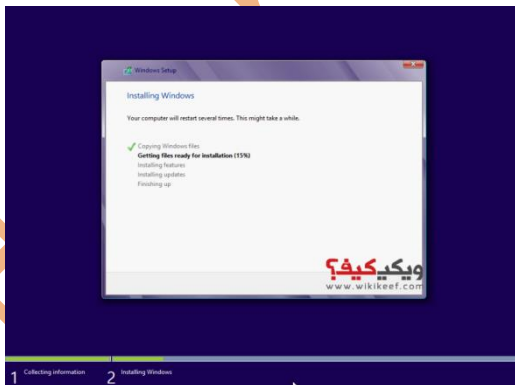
Windows Setup

Installing Windows

Your computer will restart several times. This might take a while.

Copying Windows files
Getting files ready for installation (15%)
Installing features
Installing updates
Finishing up

ويكي كيف؟
www.wikikeef.com

1 Collecting information
2 Installing Windows